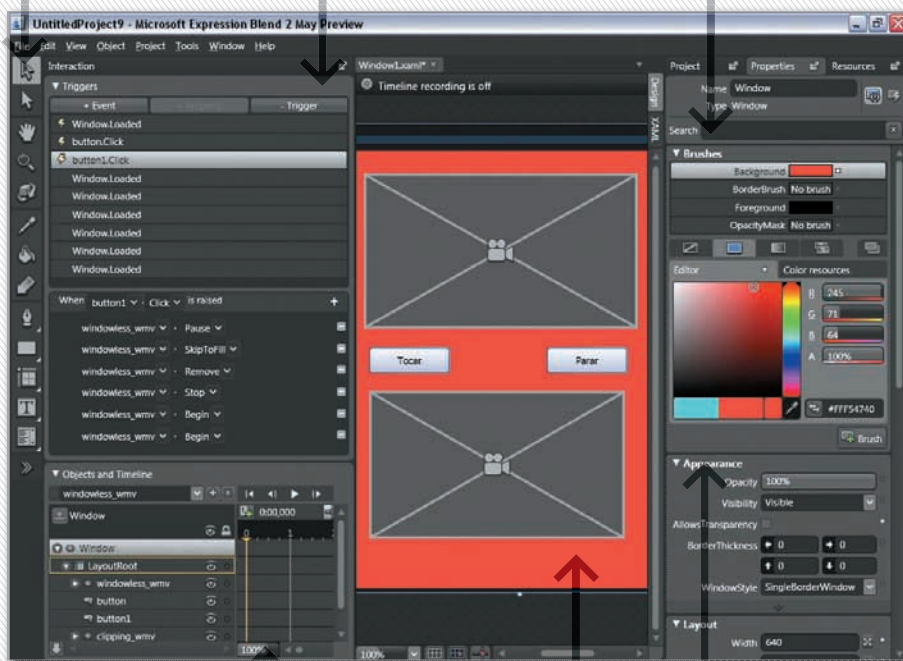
UntitledProject9 - Microsoft Expression Blend 2 May Preview

File Edit View Object Project Tools Window Help

Interaction

▼ Triggers

+ Event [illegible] - Trigger

Window.Loaded
button.Click
button1.Click
Window.Loaded
Window.Loaded
Window.Loaded
Window.Loaded
Window.Loaded
Window.Loaded

When button1 · Click is raised +

windowless_wmv · Pause
windowless_wmv · SkipToFill
windowless_wmv · Remove
windowless_wmv · Stop
windowless_wmv · Begin
windowless_wmv · Begin

▼ Objects and Timeline

windowless_wmv

Window

0:00,000

Window
LayoutRoot
windowless_wmv
button
button1
clipping_wmv

100%

Window1.xaml* ×

Timeline recording is off

Design

XAML

Tocar

Parar

100%

Project Properties Resources

Name Window
Type Window

Search

▼ Brushes

Background
BorderBrush No brush
Foreground
OpacityMask No brush

Editor Color resources

R 245
G 71
B 64
A 100%

#FFF54740

Brush

▼ Appearance

Opacity 100%
Visibility Visible
AllowsTransparency
BorderThickness 0 0
0 0
WindowStyle SingleBorderWindow

▼ Layout

Width 640